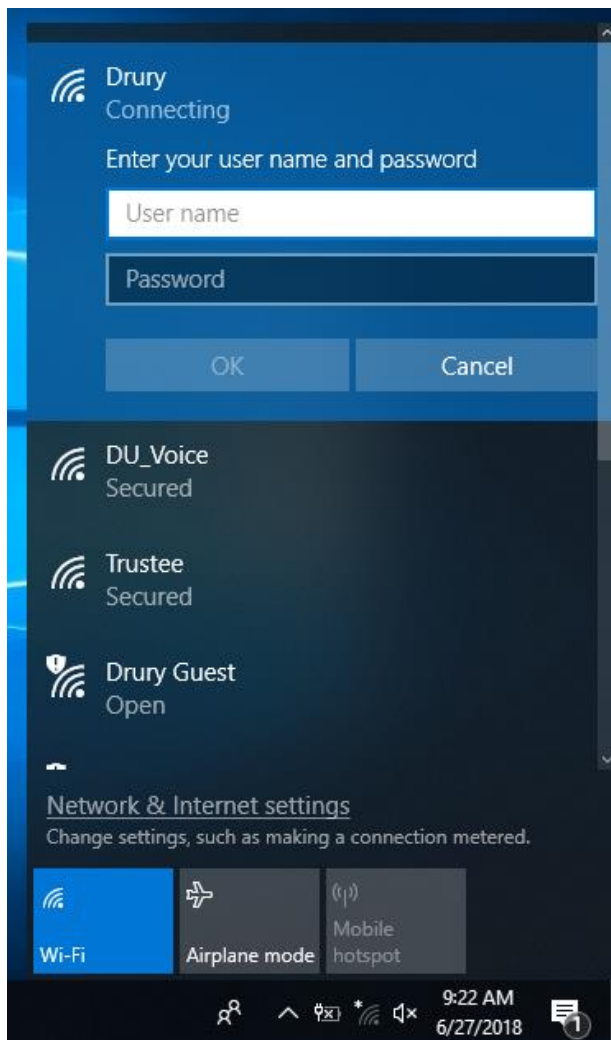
Drury
Connecting

Enter your user name and password

User name

Password

OK

Cancel

DU_Voice
Secured

Trustee
Secured

Drury Guest
Open

Network & Internet settings
Change settings, such as making a connection metered.

Wi-Fi

Airplane mode

Mobile hotspot

9:22 AM
6/27/2018

1